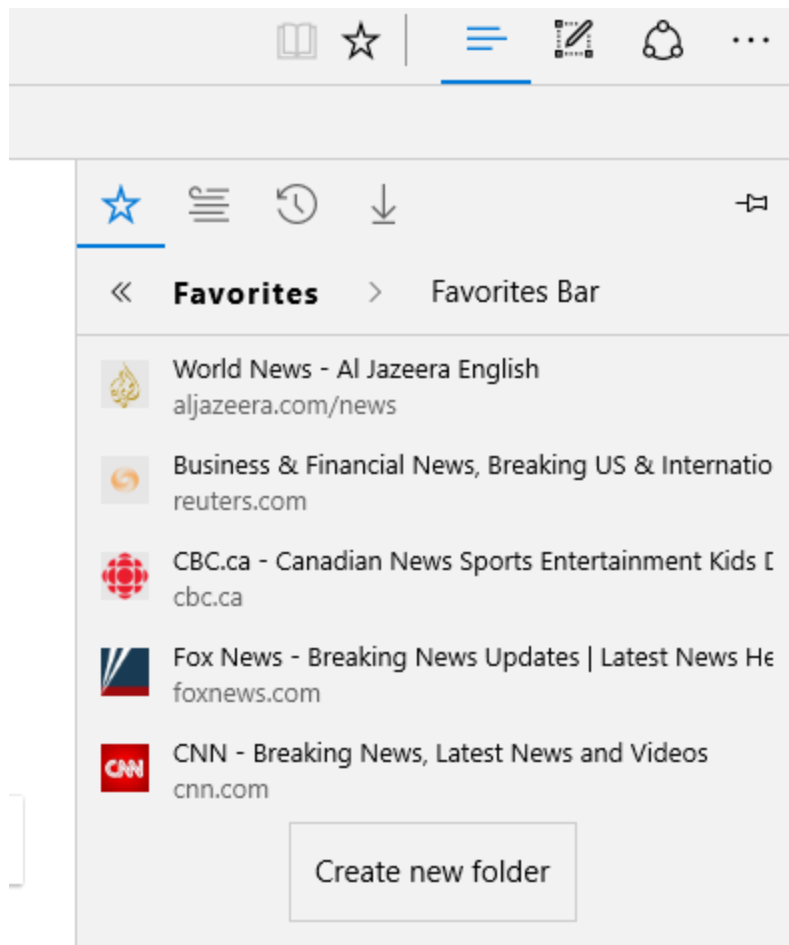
« Favorites > Favorites Bar

World News - Al Jazeera English
aljazeera.com/news

Business & Financial News, Breaking US & Internatio
reuters.com

CBC.ca - Canadian News Sports Entertainment Kids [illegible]
cbc.ca

Fox News - Breaking News Updates | Latest News He
foxnews.com

CNN
CNN - Breaking News, Latest News and Videos
cnn.com

Create new folder